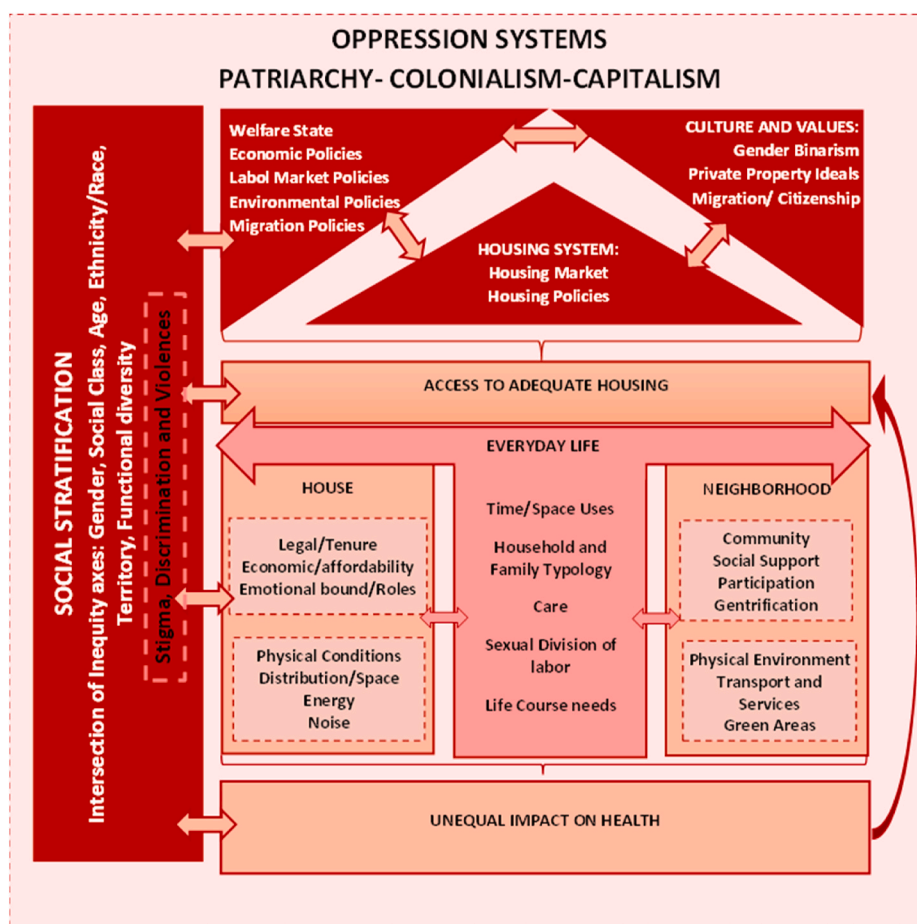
OPPRESSION SYSTEMS
PATRIARCHY- COLONIALISM-CAPITALISM

SOCIAL STRATIFICATION
Intersection of Inequity axes: Gender, Social Class, Age, Ethnicity/Race, Territory, Functional diversity

Stigma, Discrimination and Violences

Welfare State
Economic Policies
Labol Market Policies
Environmental Policies
Migration Policies

CULTURE AND VALUES:
Gender Binarism
Private Property Ideals
Migration/ Citizenship

HOUSING SYSTEM:
Housing Market
Housing Policies

ACCESS TO ADEQUATE HOUSING

EVERYDAY LIFE

HOUSE

Legal/Tenure
Economic/affordability
Emotional bound/Roles

Physical Conditions
Distribution/Space
Energy
Noise

Time/Space Uses

Household and Family Typology

Care

Sexual Division of labor

Life Course needs

NEIGHBORHOOD

Community
Social Support
Participation
Gentrification

Physical Environment
Transport and Services
Green Areas

UNEQUAL IMPACT ON HEALTH